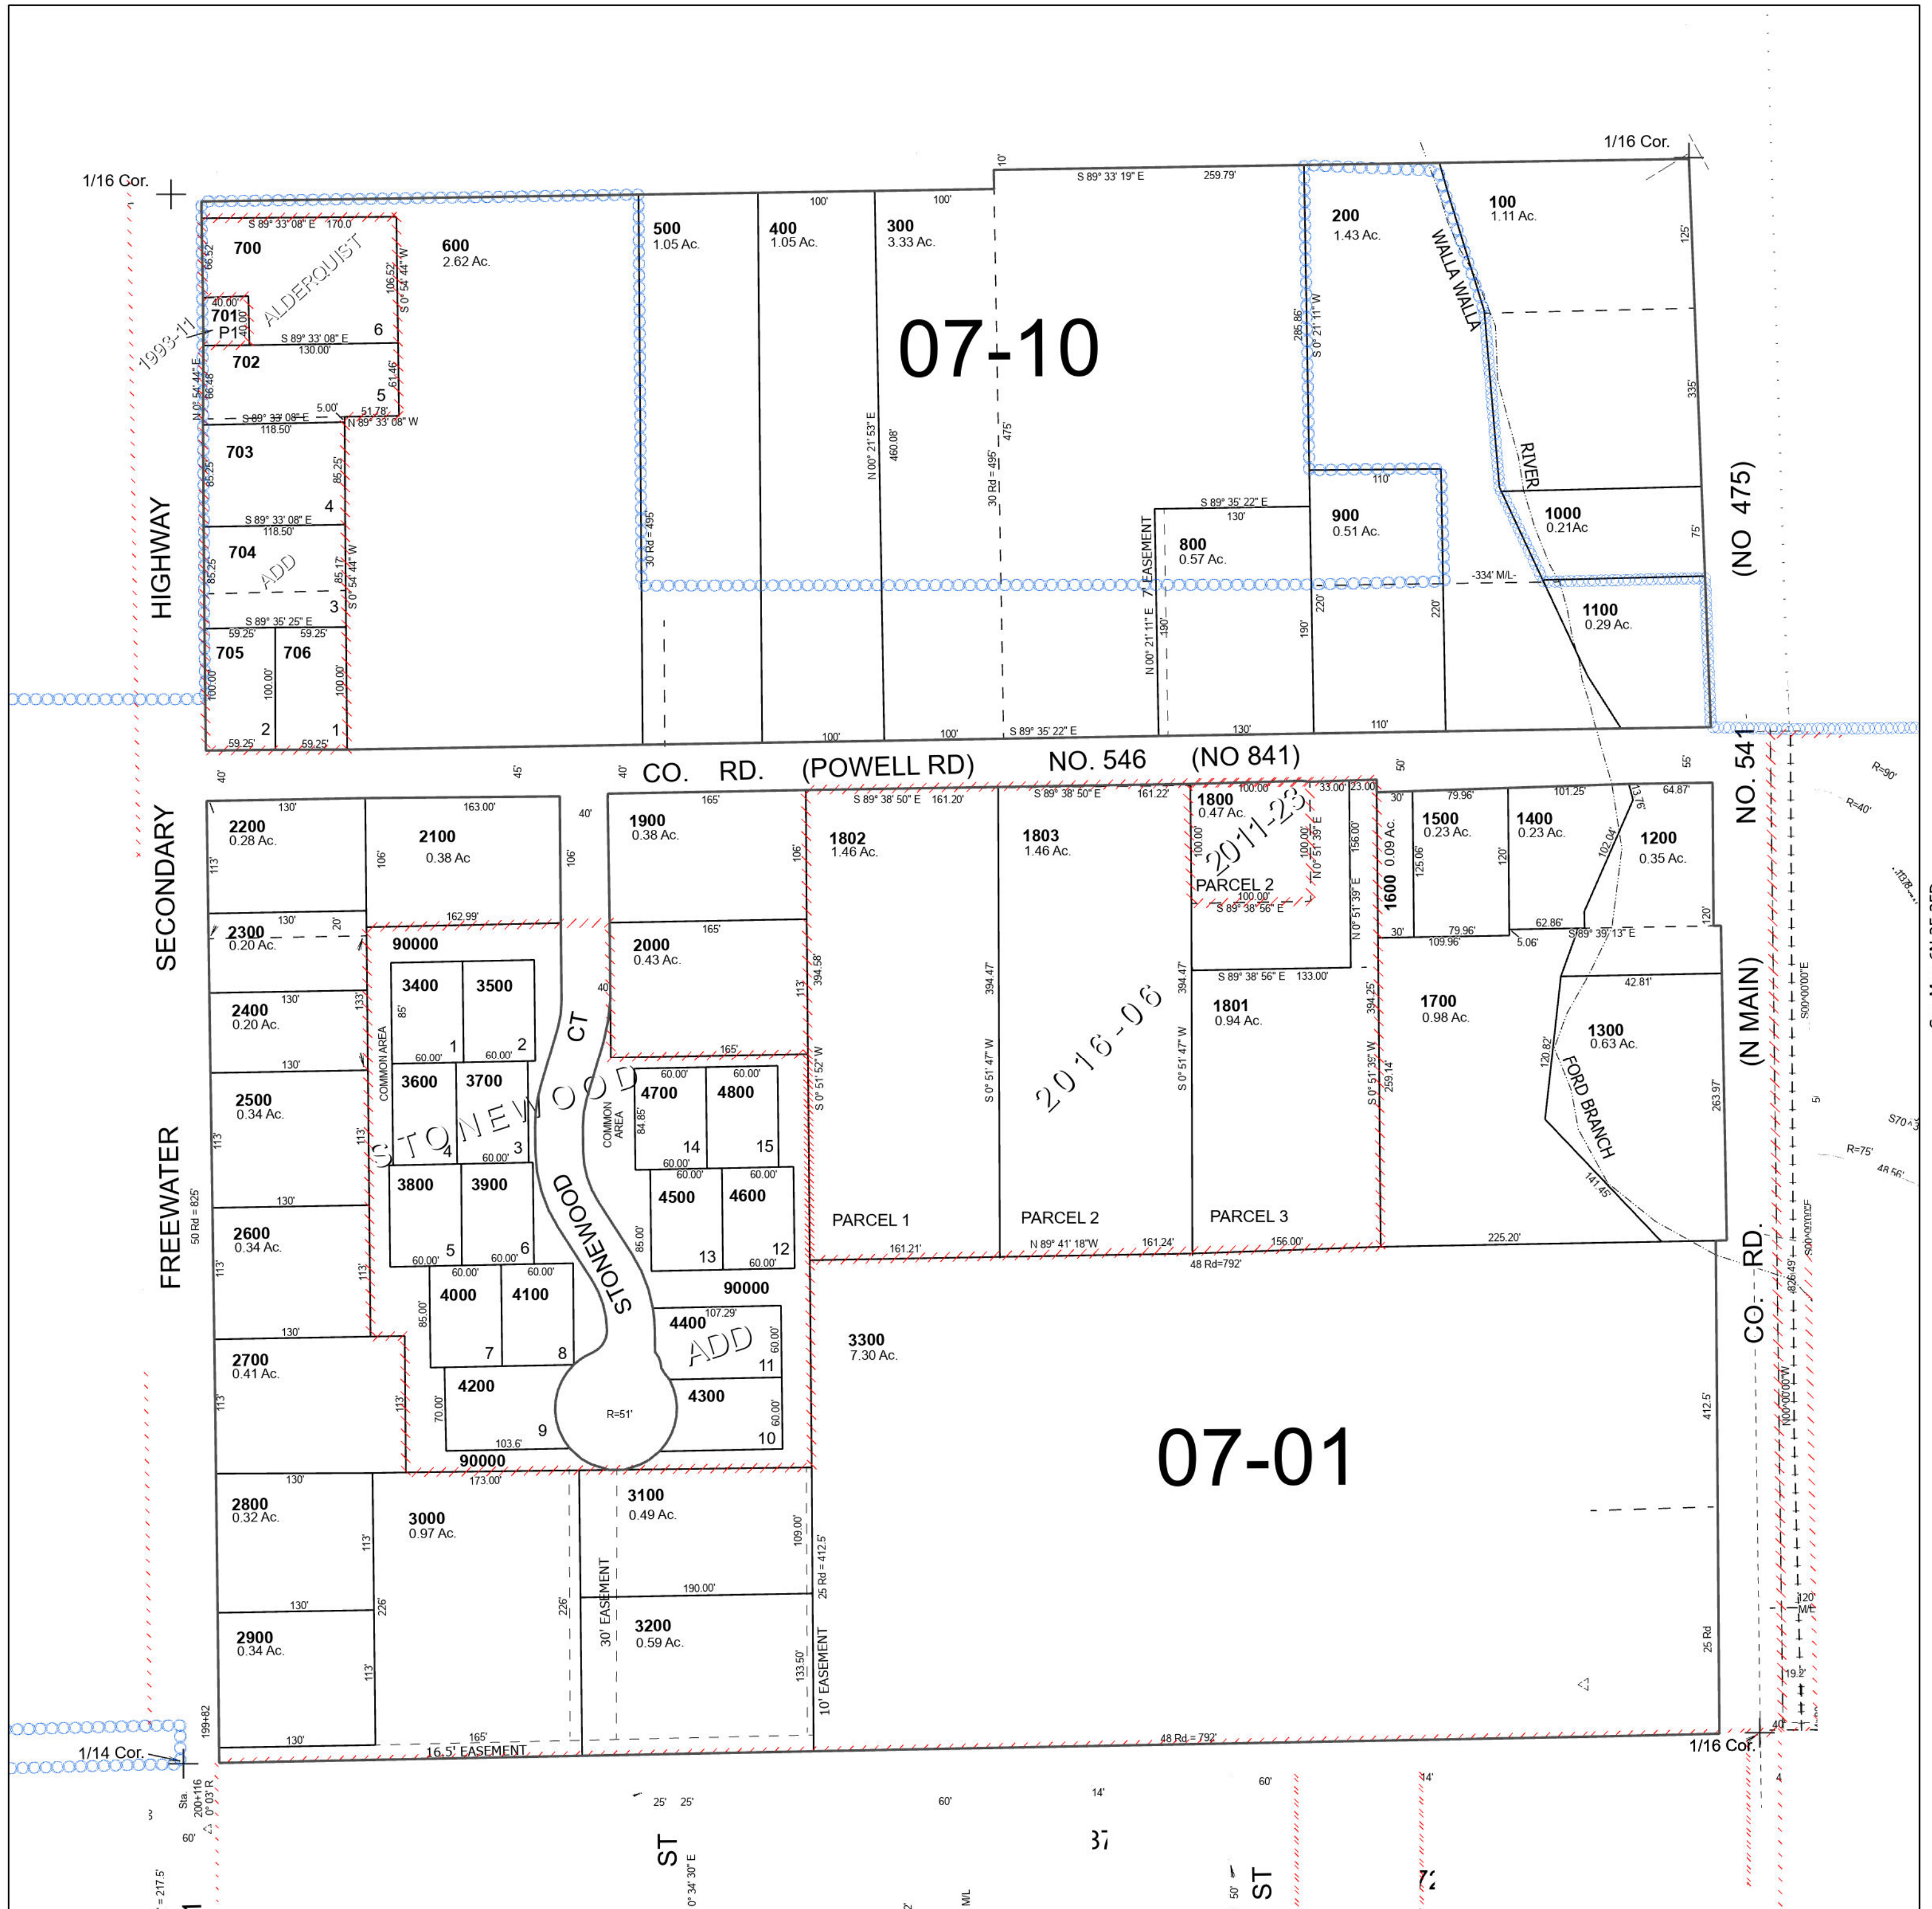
1/16 Cor.

1/16 Cor.

07-10

07-01

700
701
P1
702
703
704
705
706
ALDERQUIST
ADD
1993-11
S 89° 33' 08" E 170.0'
66.52'
40.00'
40.00'
S 89° 33' 08" E
130.00'
106.52'
S 0° 54' 44" W
6
5
61.46'
66.46'
N 0° 54' 44" E
S 89° 33' 08" E
5.00'
51.78'
118.50'
N 89° 33' 08" W
85.25'
85.25'
4
S 89° 33' 08" E
118.50'
85.25'
85.17'
S 0° 54' 44" W
3
S 89° 35' 25" E
59.25'
59.25'
100.00'
100.00'
100.00'
2
1
59.25'
59.25'

600
2.62 Ac.

500
1.05 Ac.

400
1.05 Ac.

300
3.33 Ac.

100'
100'
10'
30 Rd = 495
N 00° 21' 53" E
460.08'
30 Rd = 495'
475'
S 89° 33' 19" E
259.79'
100'
100'
S 89° 35' 22" E

200
1.43 Ac.
285.86'
S 0° 21' 11" W

100
1.11 Ac.
125'
335'
75'
WALLA WALLA
RIVER

110'
900
0.51 Ac.
220'
190'
110'
220'

S 89° 35' 22" E
130'
800
0.57 Ac.
7' EASEMENT
N 00° 21' 11" E
190'
130'

1000
0.21Ac

-334' M/L-
1100
0.29 Ac.

HIGHWAY
SECONDARY
FREEWATER
50 Rd = 825'

CO. RD. (POWELL RD) NO. 546 (NO 841)
40'
45'
40'
40'

(NO 475)
NO. 541
(N MAIN)
CO. RD.

2200
0.28 Ac.
130'
113'
2100
0.38 Ac
163.00'
106'
106'
2300
0.20 Ac.
130'
20'
162.99'
2400
0.20 Ac.
130'
133'
2500
0.34 Ac.
130'
113'
2600
0.34 Ac.
130'
113'
2700
0.41 Ac.
130'
113'
113'
2800
0.32 Ac.
130'
113'
2900
0.34 Ac.
130'
113'
226'
3000
0.97 Ac.
173.00'
165'
16.5' EASEMENT
130'

90000
COMMON AREA
3400
3500
85'
60.00'
1
60.00'
2
3600
3700
4
3
60.00'
3800
3900
5
60.00'
6
60.00'
4000
4100
60.00'
60.00'
85.00'
7
8
4200
70.00'
103.6'
9
90000
STONEWOOD
CT
STONEWOOD
ADD
R=51'
COMMON AREA
84.85'
4700
4800
60.00'
60.00'
14
15
60.00'
60.00'
60.00'
4500
4600
85.00'
13
12
60.00'
90000
4400
107.29'
60.00'
11
4300
60.00'
10

1900
0.38 Ac.
165'
106'
2000
0.43 Ac.
165'
113'
165'
394.58'
S 0° 51' 52" W
40'

1802
1.46 Ac.
S 89° 38' 50" E 161.20'
394.47'
S 0° 51' 47" W
PARCEL 1
161.21'

1803
1.46 Ac.
S 89° 38' 50" E
161.22'
394.47'
S 0° 51' 47" W
PARCEL 2
N 89° 41' 18"W
161.24'
2016-06

1800
0.47 Ac.
100.00'
33.00'
23.00'
100.00'
100.00'
N 0° 51' 39" E
PARCEL 2
100.00'
S 89° 38' 56" E
2011-23
156.00'
N 0° 51' 39" E
S 89° 38' 56" E 133.00'
1801
0.94 Ac.
394.25'
S 0° 51' 35" W
259.14'
PARCEL 3
156.00'
48 Rd=792'

1600
0.09 Ac.
50'
30'
30'
1500
0.23 Ac.
79.96'
125.06'
79.96'
109.96'
1400
0.23 Ac.
101.25'
120'
62.86'
5.06'
102.04'
13.76'
64.87'
1200
0.35 Ac.
120'
55'
S 89° 39' 13" E
1700
0.98 Ac.
1300
0.63 Ac.
42.81'
120.82'
FORD BRANCH
141.45'
263.97'
225.20'

3300
7.30 Ac.
412.5'
25 Rd

3100
0.49 Ac.
109.00'
190.00'
3200
0.59 Ac.
133.50'
30' EASEMENT
10' EASEMENT
25 Rd = 412.5'
48 Rd = 792'

1/14 Cor.
1/16 Cor.
199+82
Sta. 200+116
0° 03' R
60'
25'
25'
60'
14'
60'
14'
ST
ST
0° 34' 30" E
M/L
50'
R=90'
R=40'
R=75'
S70
S00°00'00"E
N00°00'00"W
826.49'
120'
M/L
19.2'
40
= 217.5'